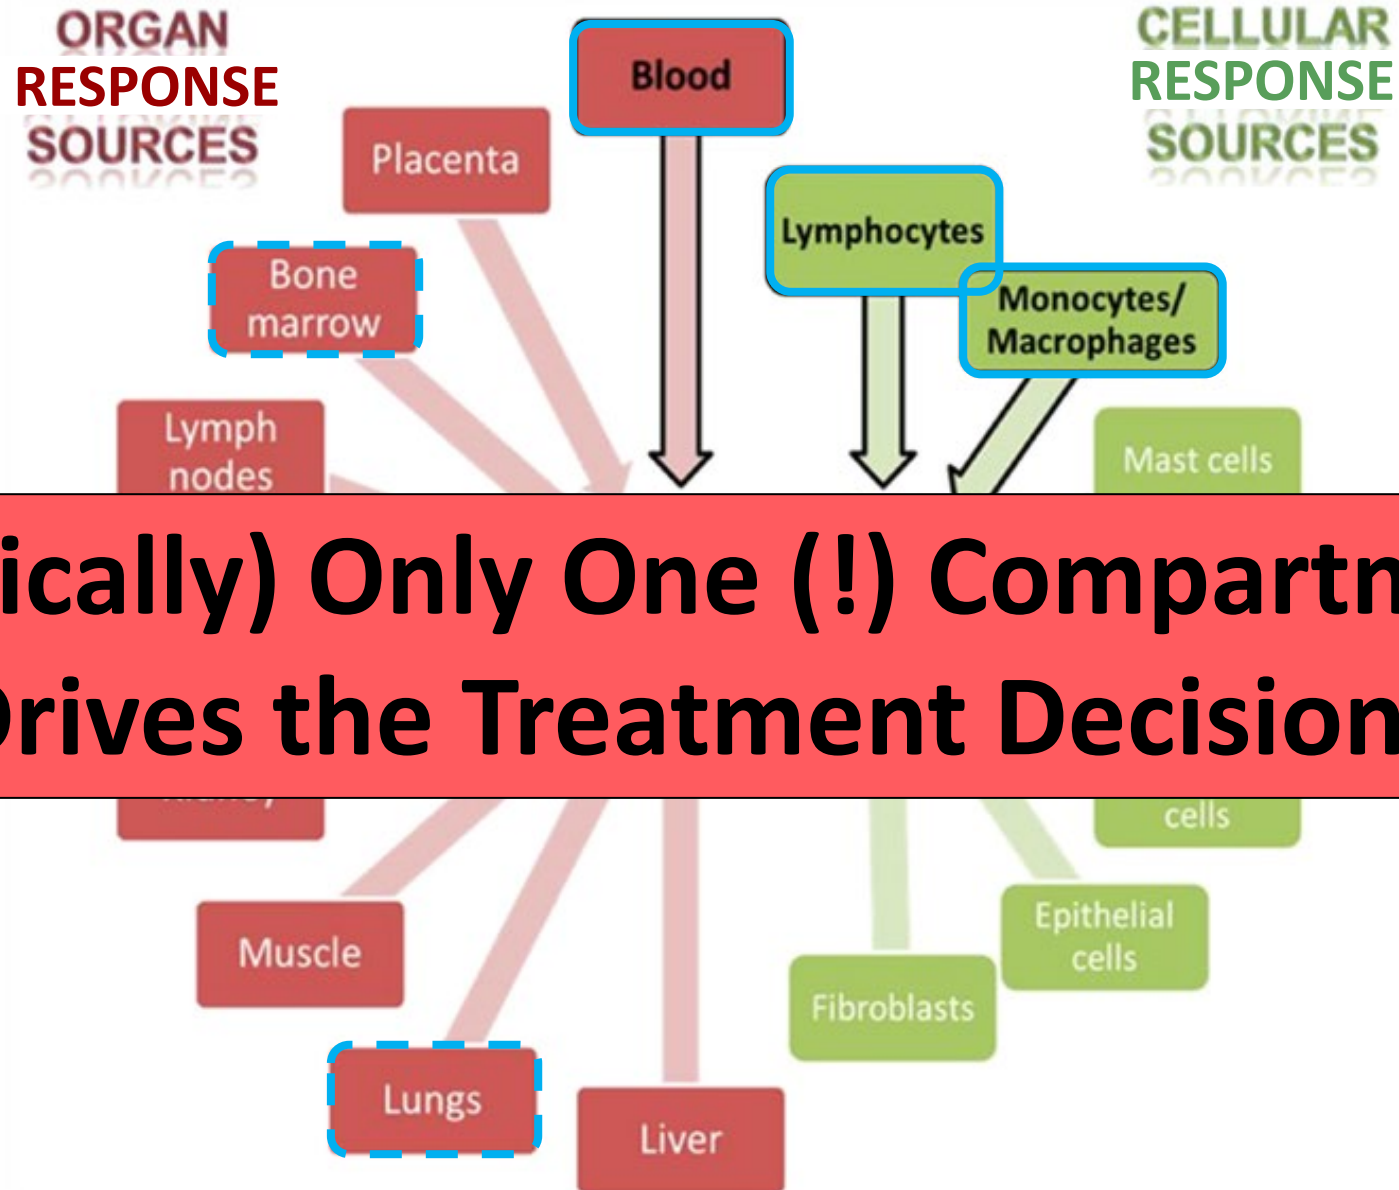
ORGAN
RESPONSE
SOURCES

Blood

CELLULAR
RESPONSE
SOURCES

Placenta

Lymphocytes

Bone marrow

Monocytes/ Macrophages

Lymph nodes

Mast cells

ically) Only One (!) Compartm
Drives the Treatment Decision

cells

Muscle

Epithelial cells

Fibroblasts

Lungs

Liver